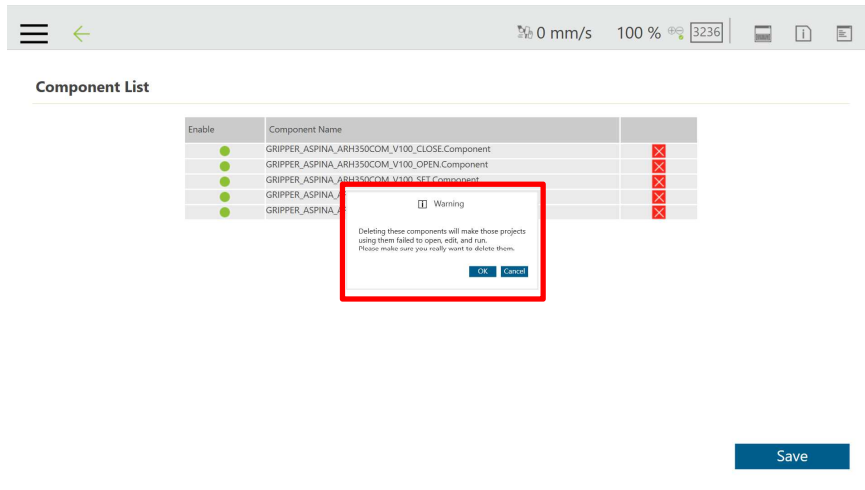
0 mm/s 100 % 3236

Component List

| Enable | Component Name | |
|---|---|---|
| | GRIPPER_ASPINA_ARH350COM_V100_CLOSE.Component | |
| | GRIPPER_ASPINA_ARH350COM_V100_OPEN.Component | |
| | GRIPPER_ASPINA_ARH350COM_V100_SET.Component | |
| | GRIPPER_ASPINA_A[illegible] | |
| | GRIPPER_ASPINA_A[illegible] | |

Warning

Deleting these components will make those projects using them failed to open, edit, and run.
Please make sure you really want to delete them.

OK Cancel

Save